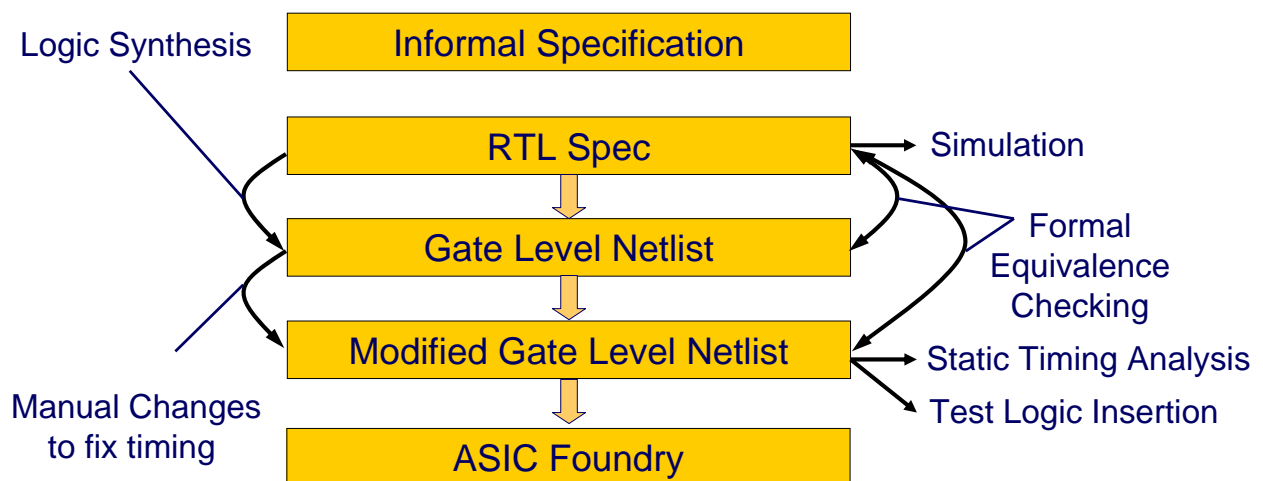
Logic Synthesis

Informal Specification

RTL Spec

Simulation

Gate Level Netlist

Formal Equivalence Checking

Modified Gate Level Netlist

Static Timing Analysis

Test Logic Insertion

Manual Changes to fix timing

ASIC Foundry